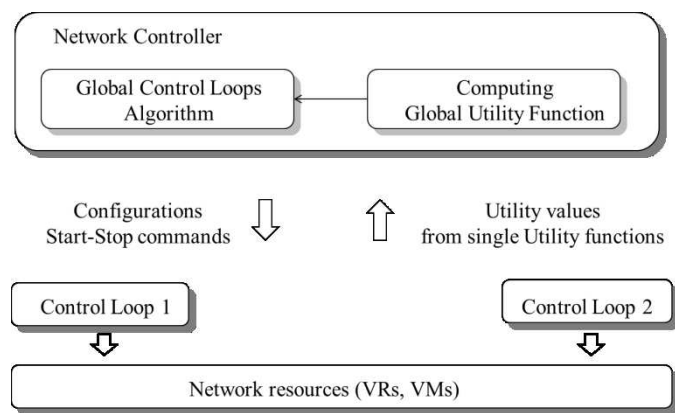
Network Controller

Global Control Loops Algorithm

Computing Global Utility Function

Configurations Start-Stop commands

Utility values from single Utility functions

Control Loop 1

Control Loop 2

Network resources (VRs, VMs)